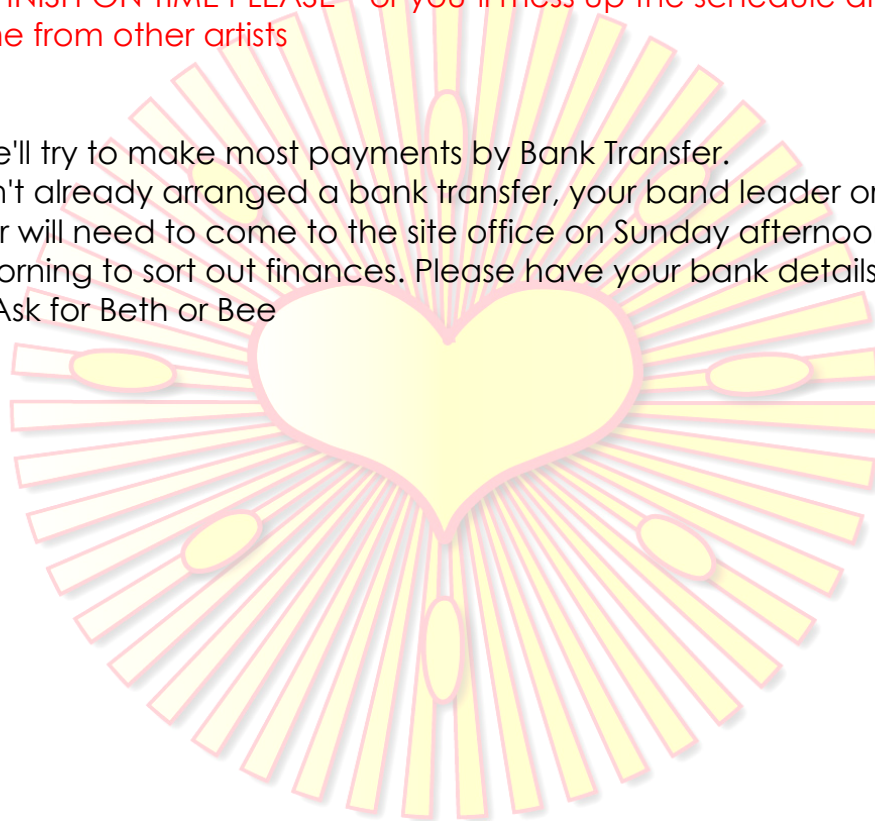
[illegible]INISH ON TIME PLEASE - or you'll mess up the schedule a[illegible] ne from other artists

e'll try to make most payments by Bank Transfer. n't already arranged a bank transfer, your band leader or r will need to come to the site office on Sunday afternoo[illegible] orning to sort out finances. Please have your bank details Ask for Beth or Bee